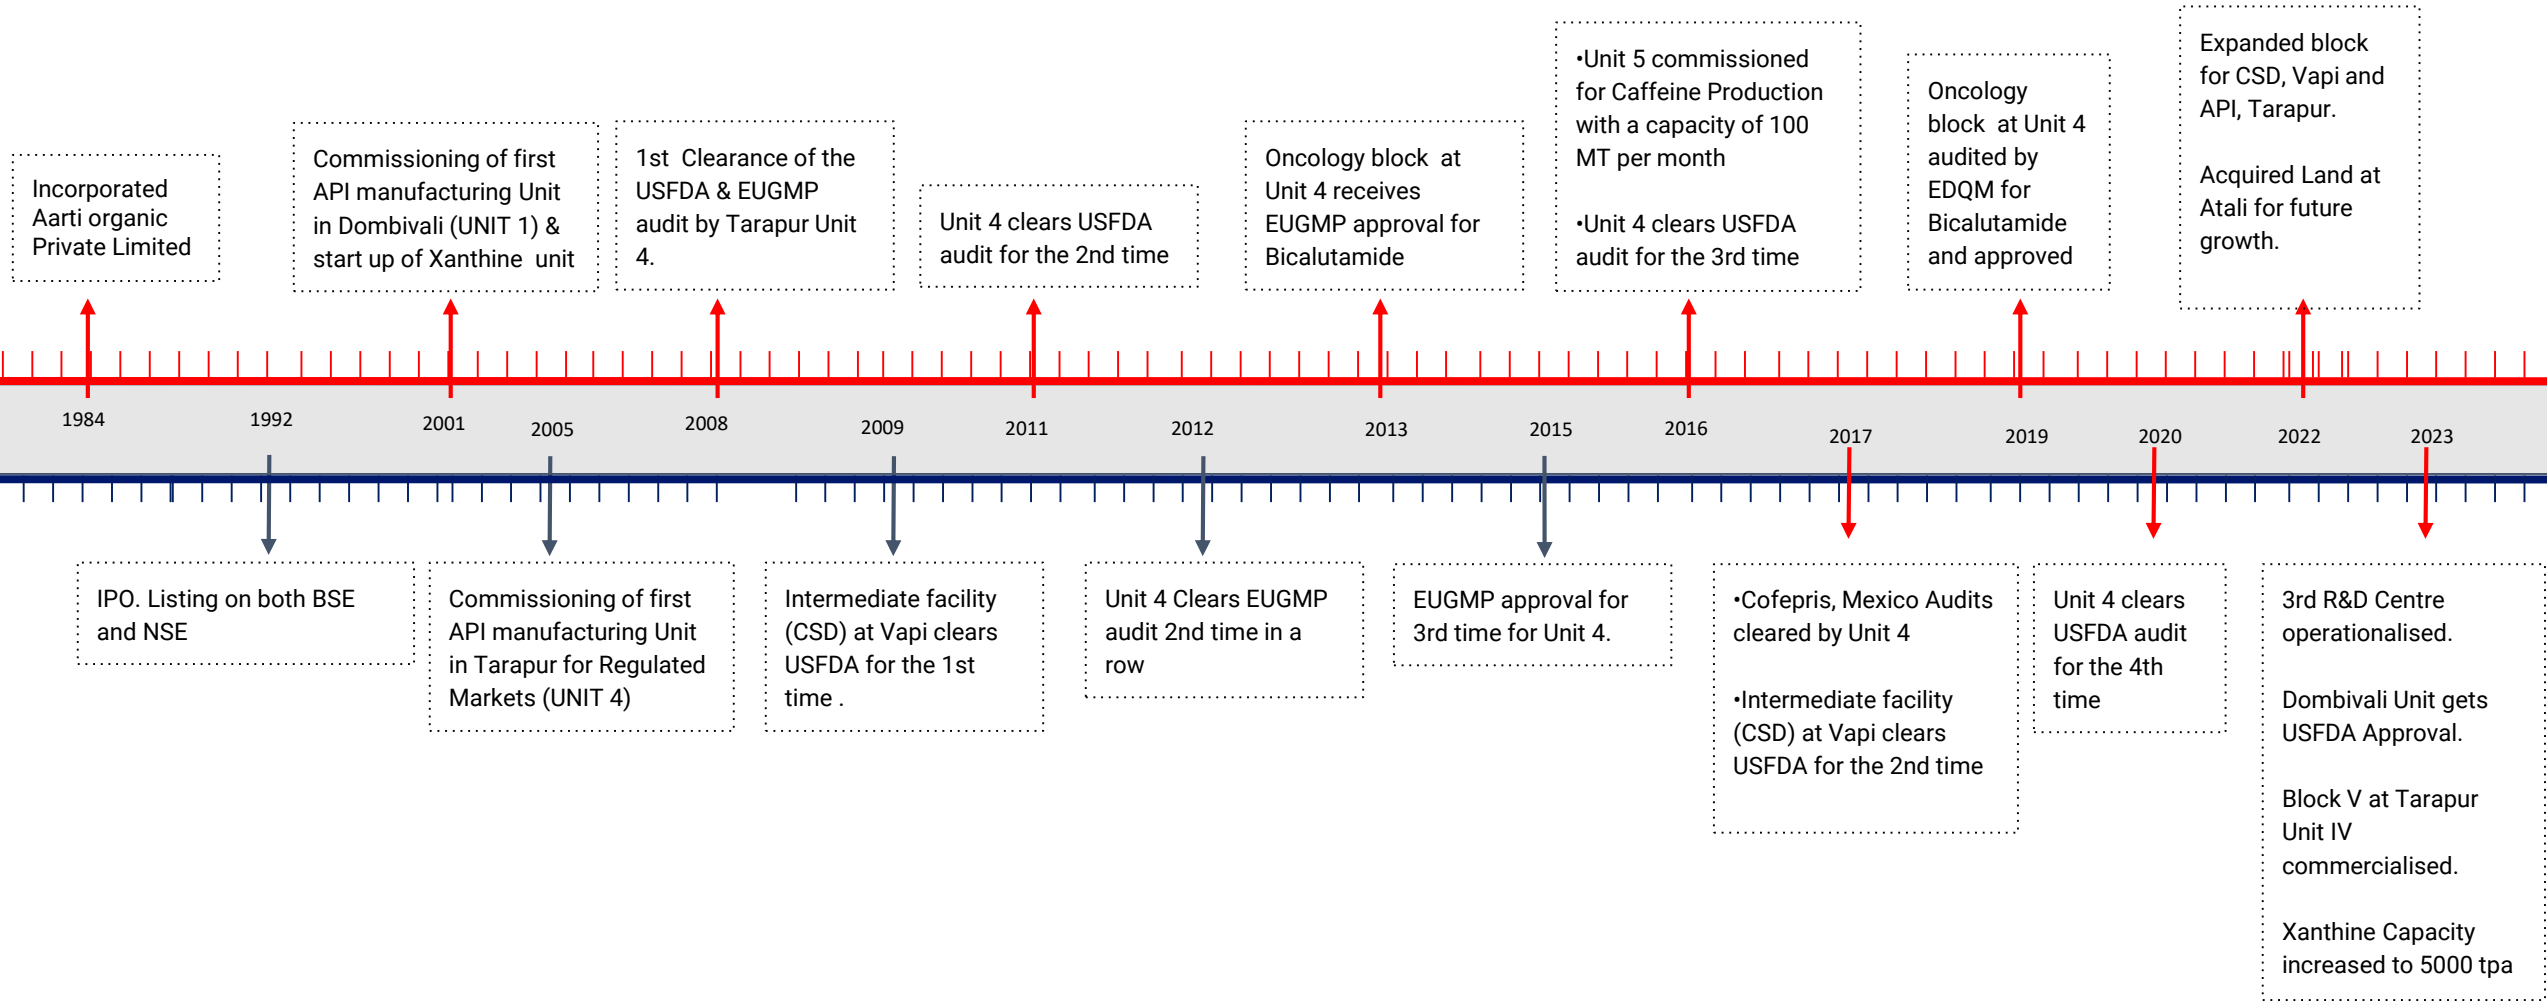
Incorporated Aarti organic Private Limited

Commissioning of first API manufacturing Unit in Dombivali (UNIT 1) & start up of Xanthine unit

1st Clearance of the USFDA & EUGMP audit by Tarapur Unit 4.

Unit 4 clears USFDA audit for the 2nd time

Oncology block at Unit 4 receives EUGMP approval for Bicalutamide

•Unit 5 commissioned for Caffeine Production with a capacity of 100 MT per month

•Unit 4 clears USFDA audit for the 3rd time

Oncology block at Unit 4 audited by EDQM for Bicalutamide and approved

Expanded block for CSD, Vapi and API, Tarapur.

Acquired Land at Atali for future growth.

1984

1992

2001

2005

2008

2009

2011

2012

2013

2015

2016

2017

2019

2020

2022

2023

IPO. Listing on both BSE and NSE

Commissioning of first API manufacturing Unit in Tarapur for Regulated Markets (UNIT 4)

Intermediate facility (CSD) at Vapi clears USFDA for the 1st time .

Unit 4 Clears EUGMP audit 2nd time in a row

EUGMP approval for 3rd time for Unit 4.

•Cofepris, Mexico Audits cleared by Unit 4

•Intermediate facility (CSD) at Vapi clears USFDA for the 2nd time

Unit 4 clears USFDA audit for the 4th time

3rd R&D Centre operationalised.

Dombivali Unit gets USFDA Approval.

Block V at Tarapur Unit IV commercialised.

Xanthine Capacity increased to 5000 tpa